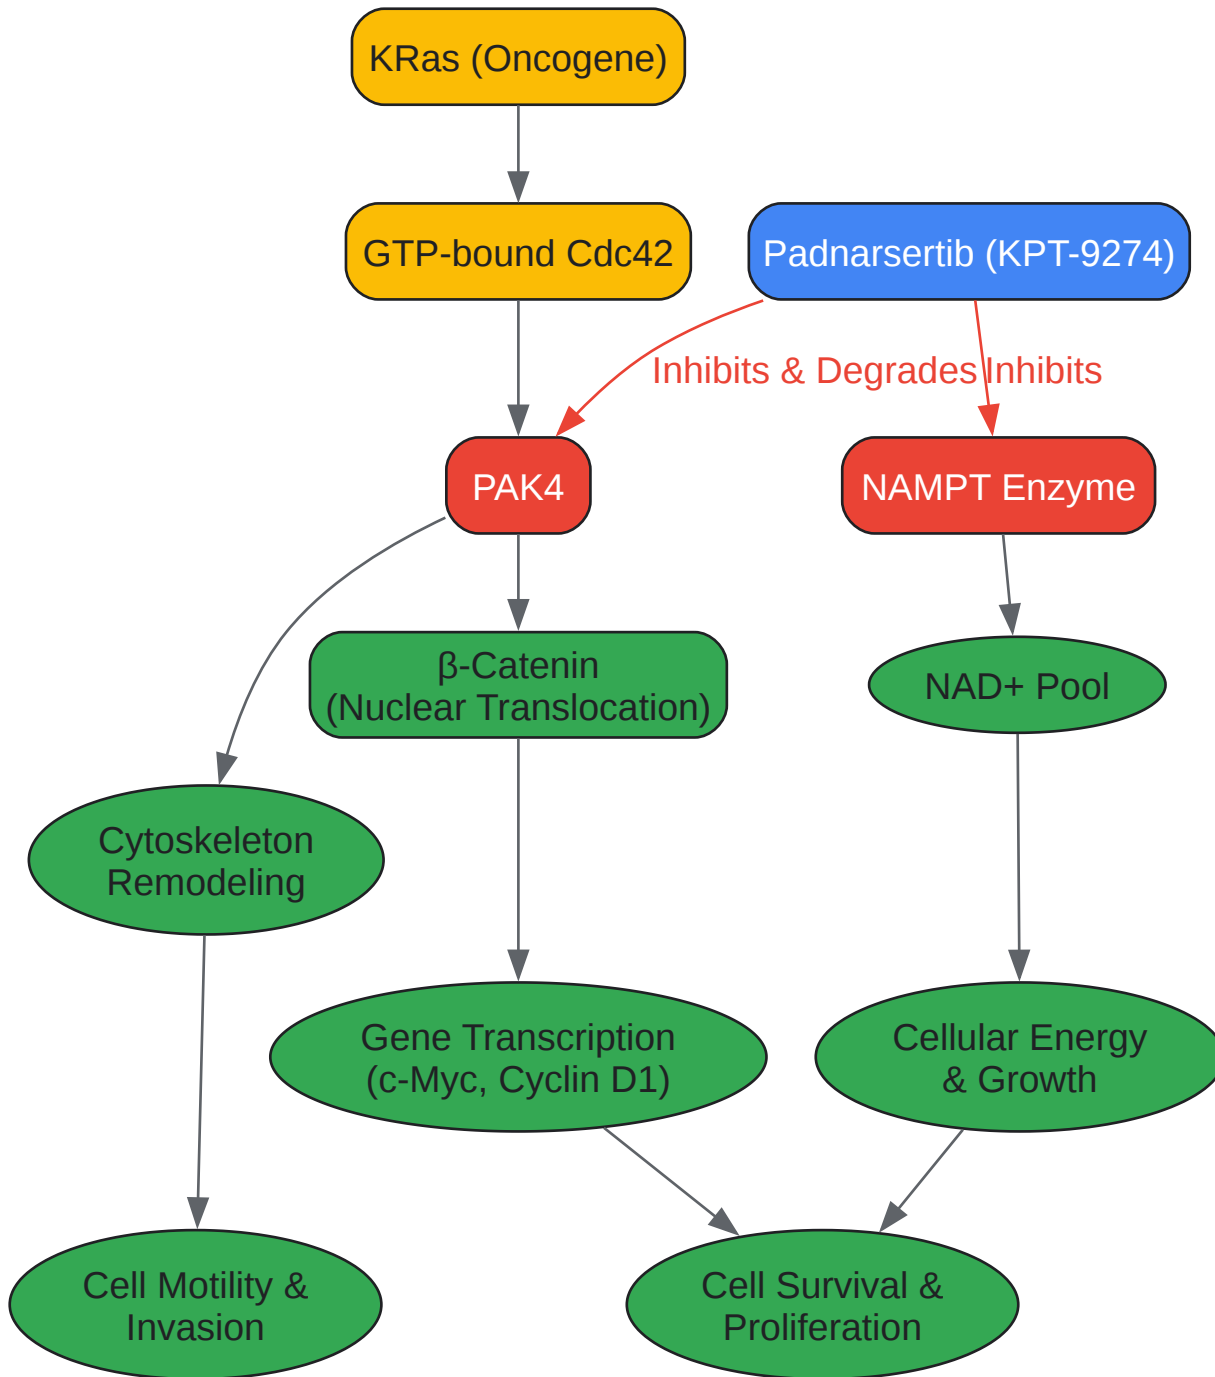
KRas (Oncogene)

GTP-bound Cdc42

Padnarsertib (KPT-9274)

Inhibits & Degrades

Inhibits

PAK4

NAMPT Enzyme

β-Catenin
(Nuclear Translocation)

NAD+ Pool

Cytoskeleton Remodeling

Gene Transcription
(c-Myc, Cyclin D1)

Cellular Energy & Growth

Cell Motility & Invasion

Cell Survival & Proliferation